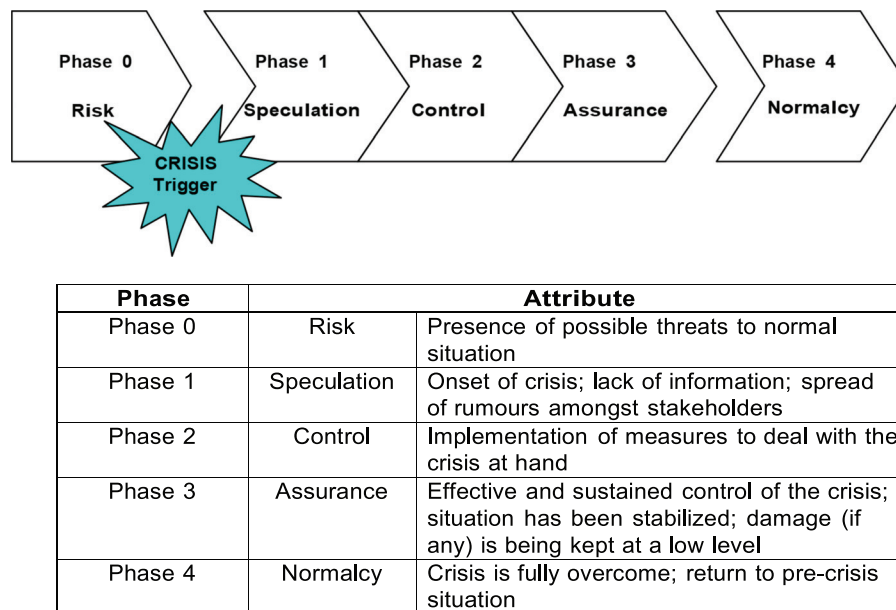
Phase 0
Risk

Phase 1
Speculation

Phase 2
Control

Phase 3
Assurance

Phase 4
Normalcy

CRISIS
Trigger

| Phase | Attribute | |
|---|---|---|
| Phase 0 | Risk | Presence of possible threats to normal situation |
| Phase 1 | Speculation | Onset of crisis; lack of information; spread of rumours amongst stakeholders |
| Phase 2 | Control | Implementation of measures to deal with the crisis at hand |
| Phase 3 | Assurance | Effective and sustained control of the crisis; situation has been stabilized; damage (if any) is being kept at a low level |
| Phase 4 | Normalcy | Crisis is fully overcome; return to pre-crisis situation |